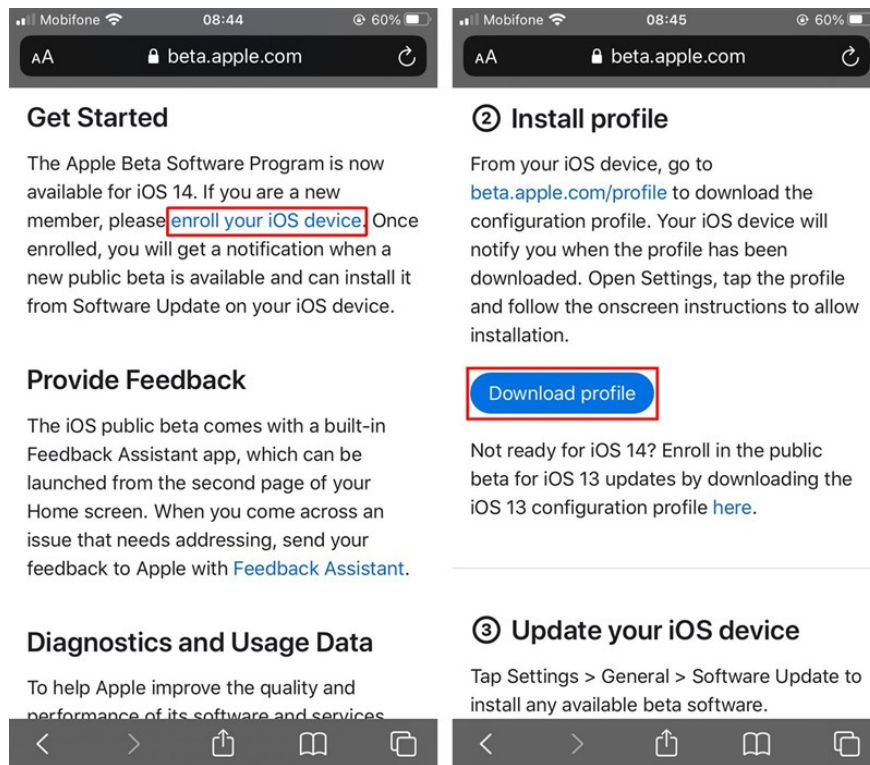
Mobifone 08:44 60%

AA beta.apple.com

Get Started

The Apple Beta Software Program is now available for iOS 14. If you are a new member, please enroll your iOS device. Once enrolled, you will get a notification when a new public beta is available and can install it from Software Update on your iOS device.

Provide Feedback

The iOS public beta comes with a built-in Feedback Assistant app, which can be launched from the second page of your Home screen. When you come across an issue that needs addressing, send your feedback to Apple with Feedback Assistant.

Diagnostics and Usage Data

To help Apple improve the quality and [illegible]

Mobifone 08:45 60%

AA beta.apple.com

② Install profile

From your iOS device, go to beta.apple.com/profile to download the configuration profile. Your iOS device will notify you when the profile has been downloaded. Open Settings, tap the profile and follow the onscreen instructions to allow installation.

Download profile

Not ready for iOS 14? Enroll in the public beta for iOS 13 updates by downloading the iOS 13 configuration profile here.

③ Update your iOS device

Tap Settings > General > Software Update to install any available beta software.